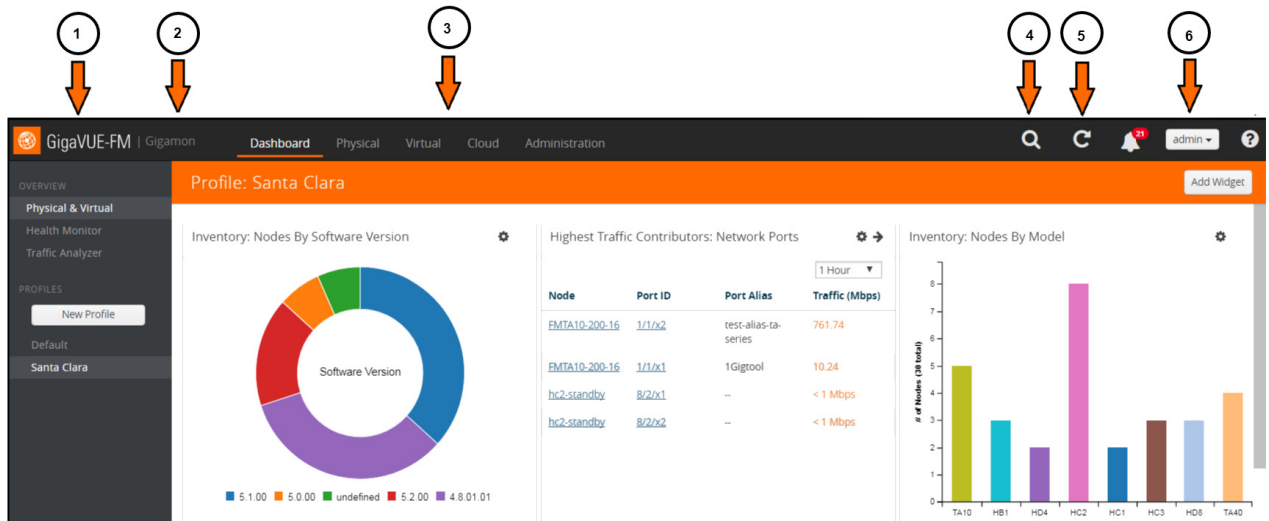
1
2
3
4
5
6

GigaVUE-FM | Gigamon
Dashboard Physical Virtual Cloud Administration
21
admin

OVERVIEW
Physical & Virtual
Health Monitor
Traffic Analyzer
PROFILES
New Profile
Default
Santa Clara

Profile: Santa Clara
Add Widget

Inventory: Nodes By Software Version
Software Version
5.1.00 5.0.00 undefined 5.2.00 4.8.01.01

Highest Traffic Contributors: Network Ports
1 Hour

| Node | Port ID | Port Alias | Traffic (Mbps) |
|---|---|---|---|
| FMTA10-200-16 | 1/1/x2 | test-alias-ta-series | 761.74 |
| FMTA10-200-16 | 1/1/x1 | 1Gigtool | 10.24 |
| hc2-standby | 8/2/x1 | -- | < 1 Mbps |
| hc2-standby | 8/2/x2 | -- | < 1 Mbps |

Inventory: Nodes By Model
# of Nodes (38 total)
0 1 2 3 4 5 6 7 8
TA10 HB1 HD4 HC2 HC1 HC3 HD8 TA40